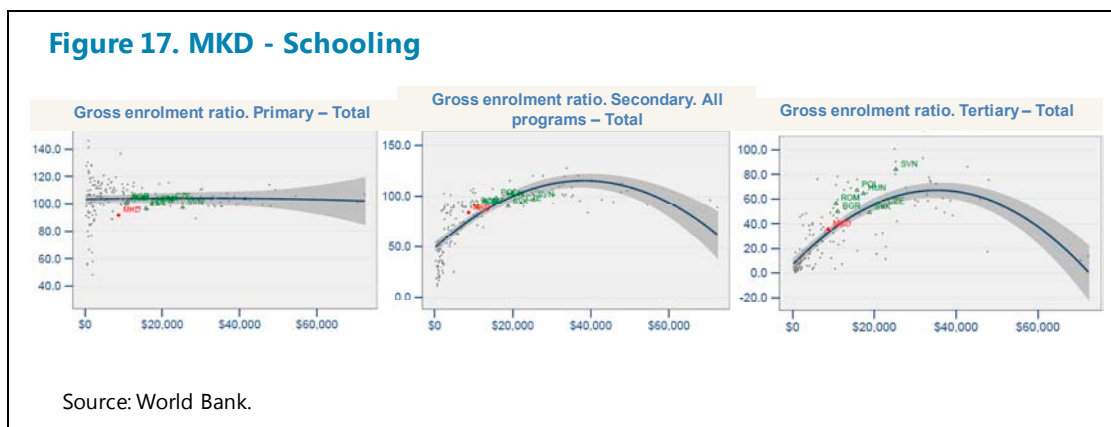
Figure 17. MKD - Schooling

Gross enrolment ratio. Primary – Total

140.0
120.0
100.0
80.0
60.0
40.0

MKD

$0 $20,000 $40,000 $60,000

Gross enrolment ratio. Secondary. All programs – Total

150.0
100.0
50.0
0.0

MKD

$0 $20,000 $40,000 $60,000

Gross enrolment ratio. Tertiary – Total

100.0
80.0
60.0
40.0
20.0
0.0
-20.0

SVN
POL
HUN
ROM
BGR
MKD

$0 $20,000 $40,000 $60,000

Source: World Bank.